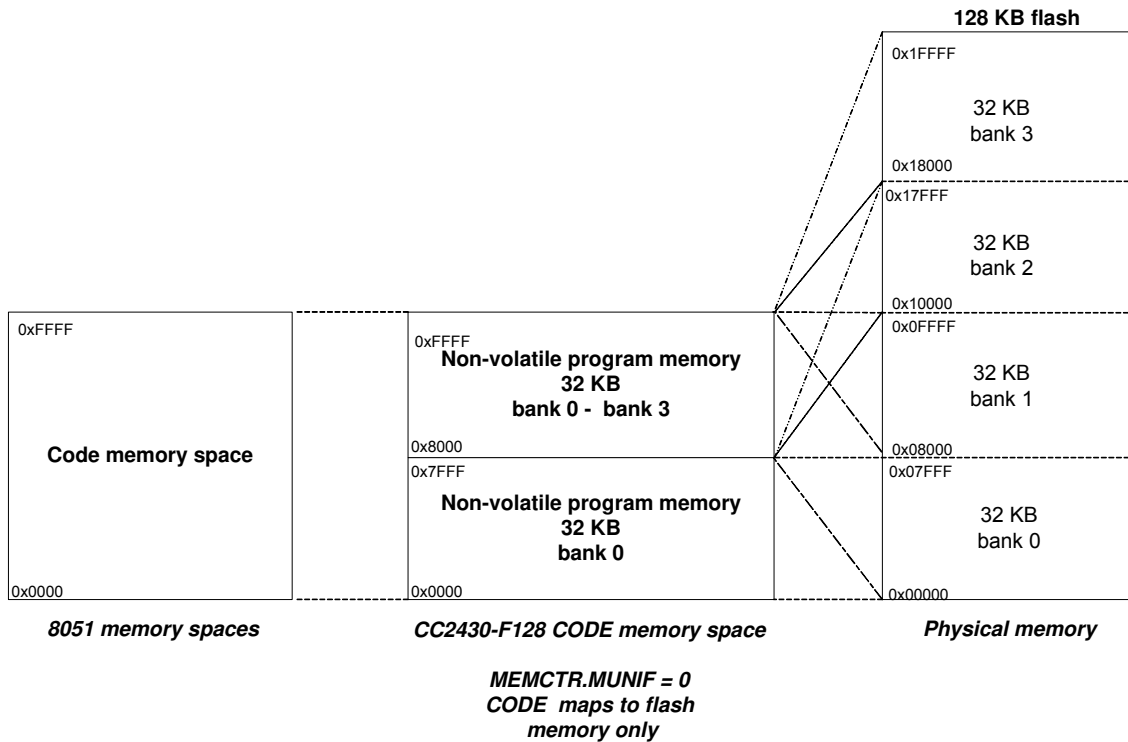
128 KB flash

0xFFFF

Code memory space

0x0000

0xFFFF

Non-volatile program memory
32 KB
bank 0 - bank 3

0x8000

0x7FFF

Non-volatile program memory
32 KB
bank 0

0x0000

0x1FFFF

32 KB
bank 3

0x18000

0x17FFF

32 KB
bank 2

0x10000

0x0FFFF

32 KB
bank 1

0x08000

0x07FFF

32 KB
bank 0

0x00000

8051 memory spaces

CC2430-F128 CODE memory space

Physical memory

MEMCTR.MUNIF = 0
CODE maps to flash memory only